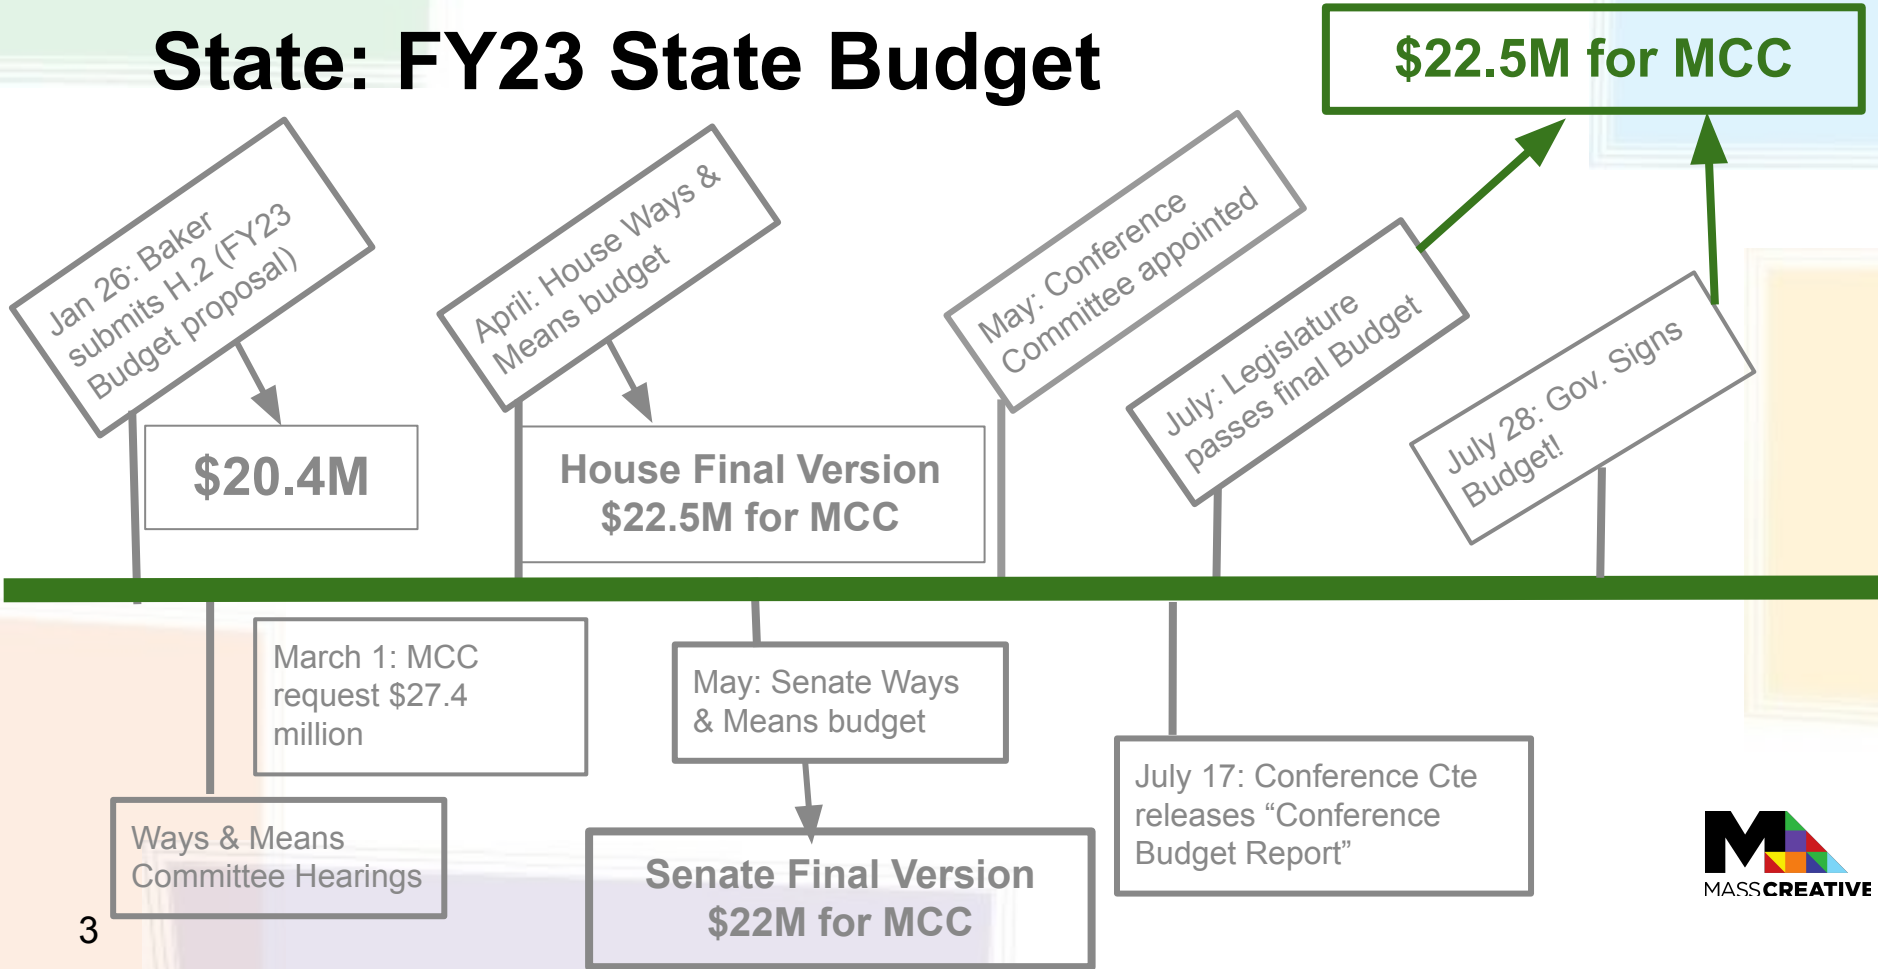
State: FY23 State Budget

$22.5M for MCC

Jan 26: Baker submits H.2 (FY23 Budget proposal)

$20.4M

April: House Ways & Means budget

House Final Version $22.5M for MCC

May: Conference Committee appointed

July: Legislature passes final Budget

July 28: Gov. Signs Budget!

March 1: MCC request $27.4 million

Ways & Means Committee Hearings

May: Senate Ways & Means budget

Senate Final Version $22M for MCC

July 17: Conference Cte releases “Conference Budget Report”

MASSCREATIVE

3